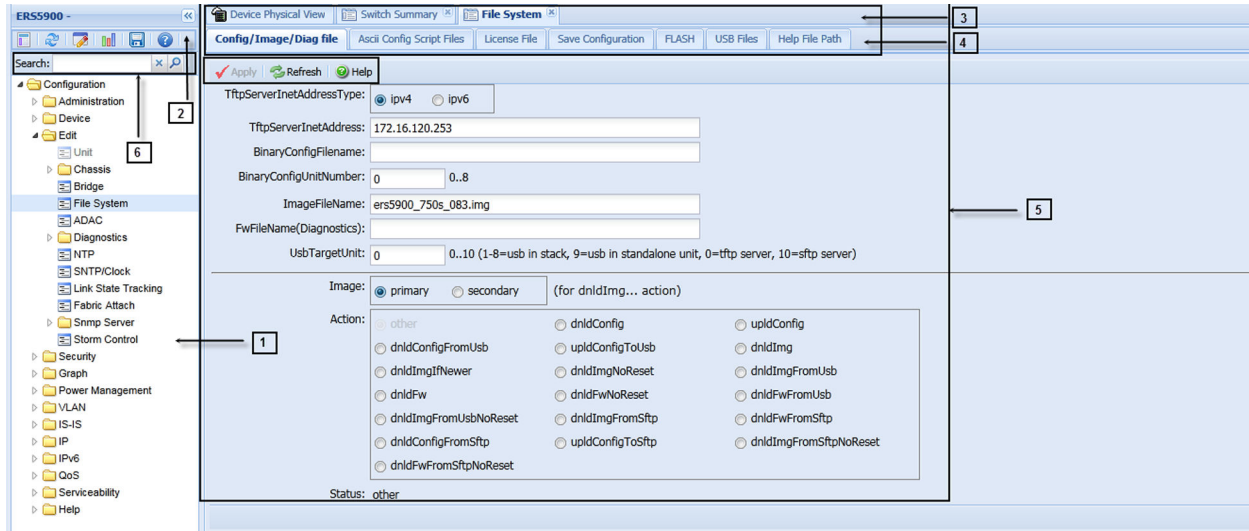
ERS5900 -

Search:

Configuration
Administration
Device
Edit
Unit
Chassis
Bridge
File System
ADAC
Diagnostics
NTP
SNTP/Clock
Link State Tracking
Fabric Attach
Snmp Server
Storm Control
Security
Graph
Power Management
VLAN
IS-IS
IP
IPv6
QoS
Serviceability
Help

Device Physical View | Switch Summary | File System

Config/Image/Diag file | Ascii Config Script Files | License File | Save Configuration | FLASH | USB Files | Help File Path

Apply | Refresh | Help

TftpServerInetAddressType: ipv4 ipv6

TftpServerInetAddress: 172.16.120.253

BinaryConfigFilename:

BinaryConfigUnitNumber: 0 0..8

ImageFileName: ers5900_750s_083.img

FwFileName(Diagnostics):

UsbTargetUnit: 0 0..10 (1-8=usb in stack, 9=usb in standalone unit, 0=tftp server, 10=sftp server)

Image: primary secondary (for dnldImg... action)

Action:
other | dnldConfig | upldConfig
dnldConfigFromUsb | upldConfigToUsb | dnldImg
dnldImgIfNewer | dnldImgNoReset | dnldImgFromUsb
dnldFw | dnldFwNoReset | dnldFwFromUsb
dnldImgFromUsbNoReset | dnldImgFromSftp | dnldFwFromSftp
dnldConfigFromSftp | upldConfigToSftp | dnldImgFromSftpNoReset
dnldFwFromSftpNoReset

Status: other

1
2
3
4
5
6